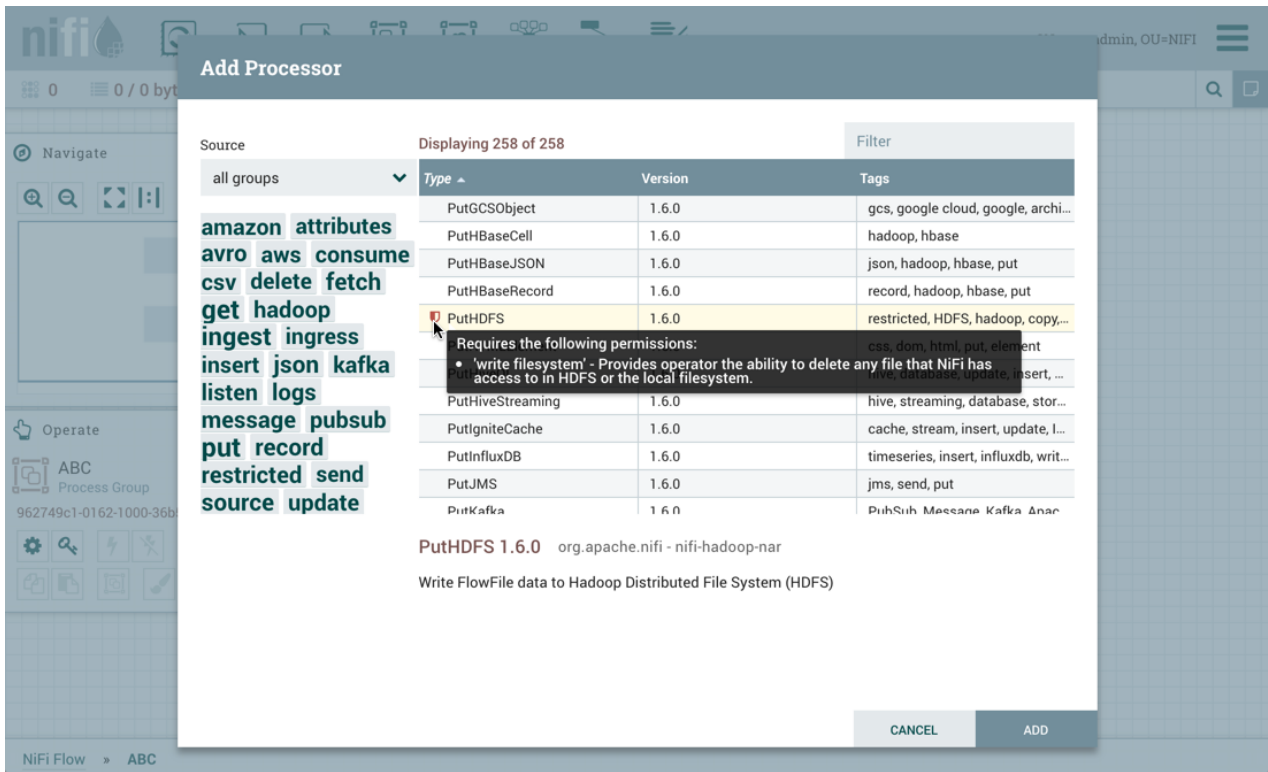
nifi

dmin, OU=NIFI

0 0 / 0 byt

Navigate

Operate

ABC
Process Group
962749c1-0162-1000-36b

NiFi Flow » ABC

Add Processor

Source

all groups

amazon attributes avro aws consume csv delete fetch get hadoop ingest ingress insert json kafka listen logs message pubsub put record restricted send source update

Displaying 258 of 258

Filter

| Type ▲ | Version | Tags |
|---|---|---|
| PutGCSObject | 1.6.0 | gcs, google cloud, google, archi... |
| PutHBaseCell | 1.6.0 | hadoop, hbase |
| PutHBaseJSON | 1.6.0 | json, hadoop, hbase, put |
| PutHBaseRecord | 1.6.0 | record, hadoop, hbase, put |
| PutHDFS | 1.6.0 | restricted, HDFS, hadoop, copy,... |
| | | css, dom, html, put, element |
| Put | | hive, database, update, insert, ... |
| PutHiveStreaming | 1.6.0 | hive, streaming, database, stor... |
| PutIgniteCache | 1.6.0 | cache, stream, insert, update, I... |
| PutInfluxDB | 1.6.0 | timeseries, insert, influxdb, writ... |
| PutJMS | 1.6.0 | jms, send, put |
| PutKafka | 1.6.0 | PubSub, Message, Kafka, Apac... |

Requires the following permissions:
• 'write filesystem' - Provides operator the ability to delete any file that NiFi has access to in HDFS or the local filesystem.

PutHDFS 1.6.0 org.apache.nifi - nifi-hadoop-nar

Write FlowFile data to Hadoop Distributed File System (HDFS)

CANCEL ADD